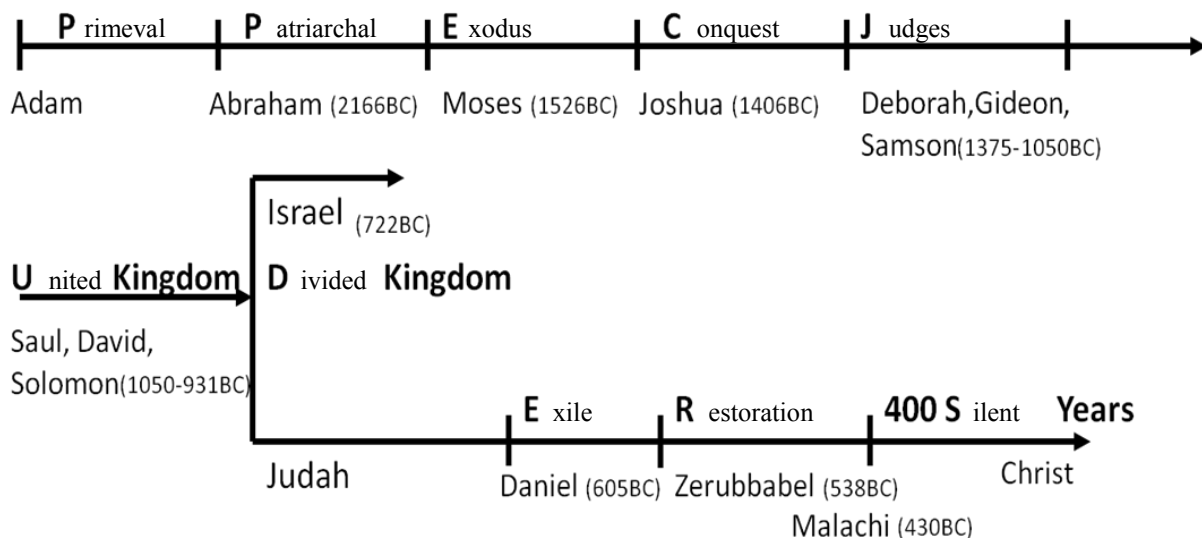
P rimeval P atriarchal E xodus C onquest J udges

Adam Abraham (2166BC) Moses (1526BC) Joshua (1406BC) Deborah,Gideon, Samson(1375-1050BC)

Israel (722BC)

U nited Kingdom D ivided Kingdom

Saul, David, Solomon(1050-931BC)

E xile R estoration 400 S ilent Years

Judah Daniel (605BC) Zerubbabel (538BC) Christ

Malachi (430BC)